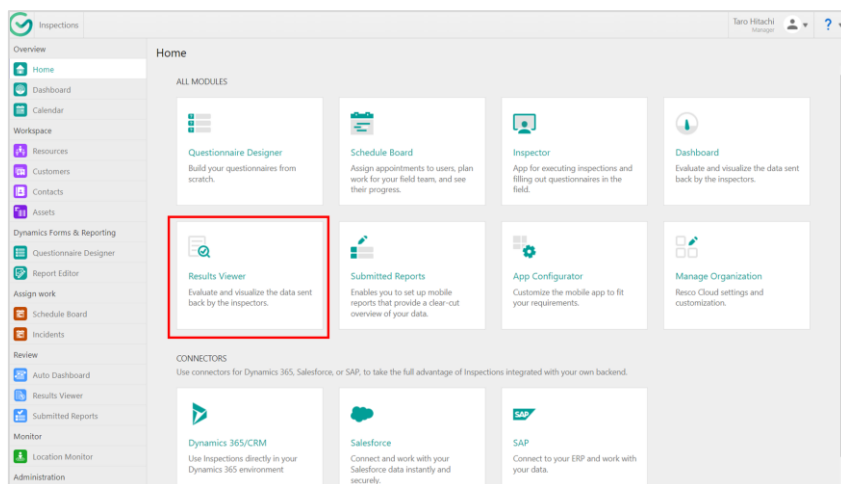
Inspections

Taro Hitachi
Manager

?

Overview
Home
Dashboard
Calendar
Workspace
Resources
Customers
Contacts
Assets
Dynamics Forms & Reporting
Questionnaire Designer
Report Editor
Assign work
Schedule Board
Incidents
Review
Auto Dashboard
Results Viewer
Submitted Reports
Monitor
Location Monitor
Administration

Home

ALL MODULES

Questionnaire Designer
Build your questionnaires from scratch.

Schedule Board
Assign appointments to users, plan work for your field team, and see their progress.

Inspector
App for executing inspections and filling out questionnaires in the field.

Dashboard
Evaluate and visualize the data sent back by the inspectors.

Results Viewer
Evaluate and visualize the data sent back by the inspectors.

Submitted Reports
Enables you to set up mobile reports that provide a clear-cut overview of your data.

App Configurator
Customize the mobile app to fit your requirements.

Manage Organization
Resco Cloud settings and customization.

CONNECTORS
Use connectors for Dynamics 365, Salesforce, or SAP, to take the full advantage of Inspections integrated with your own backend.

Dynamics 365/CRM
Use Inspections directly in your Dynamics 365 environment

Salesforce
Connect and work with your Salesforce data instantly and securely.

SAP
SAP
Connect to your ERP and work with your data.